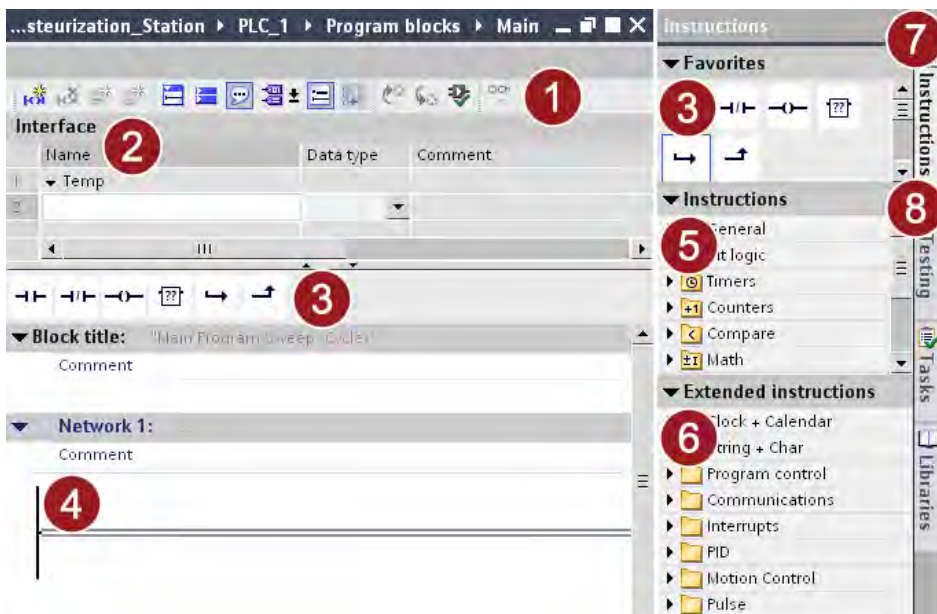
...steurization_Station ▸ PLC_1 ▸ Program blocks ▸ Main

1

Interface

2

| | Name | Data type | Comment |
|---|---|---|---|
| 1 | ▾ Temp | | |
| 2 | | | |

3

▾ Block title: "Main Program Sweep (Cycle)"

Comment

▾ Network 1:

Comment

4

Instructions

▾ Favorites

3

▾ Instructions

5

General

Bit logic

▸ Timers

▸ Counters

▸ Compare

▸ Math

▾ Extended instructions

6

Clock + Calendar

String + Char

▸ Program control

▸ Communications

▸ Interrupts

▸ PID

▸ Motion Control

▸ Pulse

7

Instructions

8

Testing

Tasks

Libraries